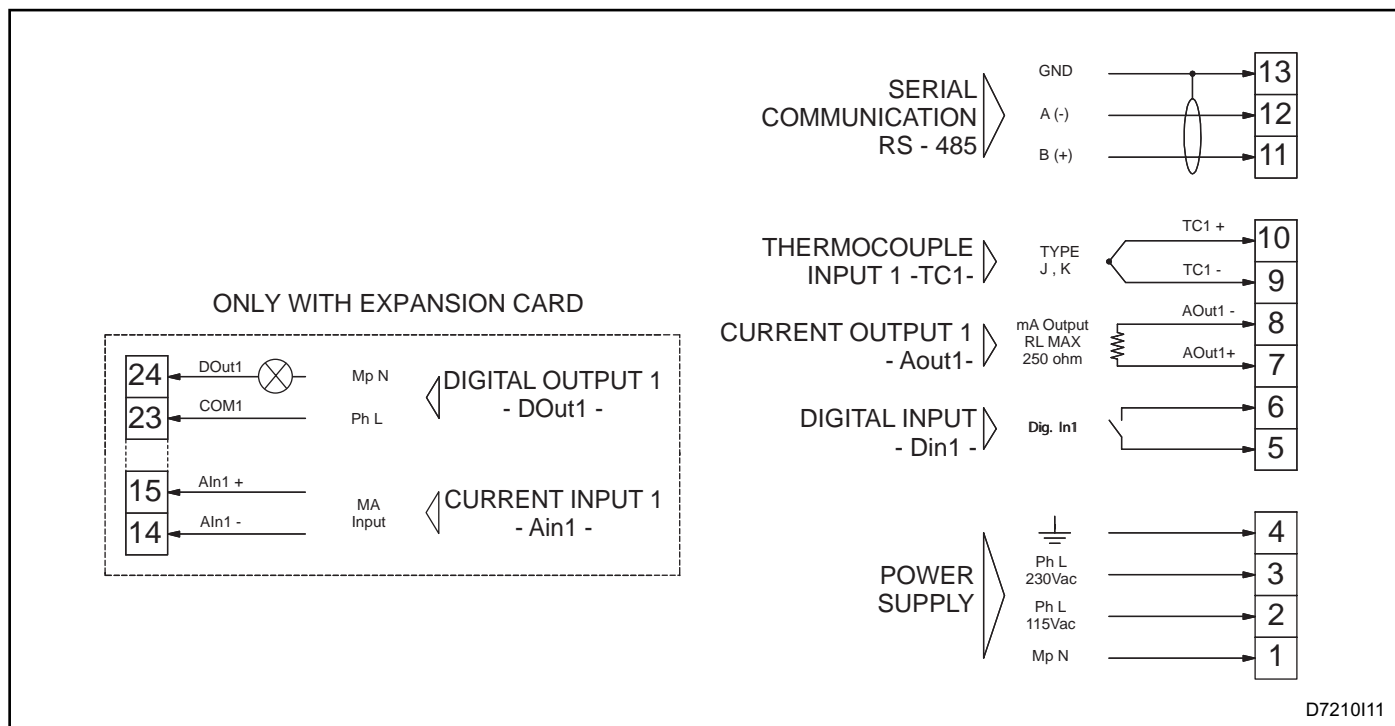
SERIAL COMMUNICATION RS - 485

GND
A (-)
B (+)

13
12
11

THERMOCOUPLE INPUT 1 -TC1-

TYPE J , K

TC1 +
TC1 -

10
9

ONLY WITH EXPANSION CARD

CURRENT OUTPUT 1 - Aout1-

mA Output RL MAX 250 ohm

AOut1 -
AOut1+

8
7

24
DOut1
Mp N
DIGITAL OUTPUT 1 - DOut1 -

23
COM1
Ph L

DIGITAL INPUT - Din1 -

Dig. In1

6
5

15
AIn1 +
MA Input
CURRENT INPUT 1 - Ain1 -

14
AIn1 -

4

POWER SUPPLY

Ph L 230Vac
3

Ph L 115Vac
2

Mp N
1

D7210I11